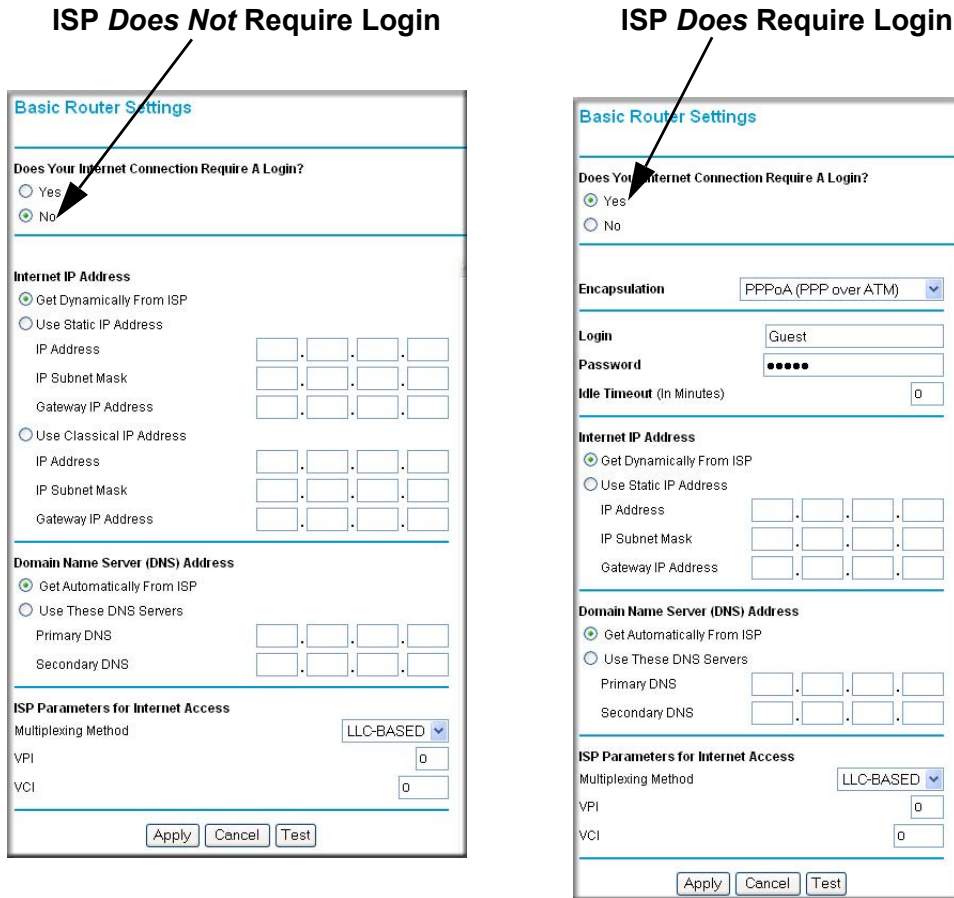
ISP *Does Not* Require Login

Basic Router Settings

Does Your Internet Connection Require A Login?
Yes
No

Internet IP Address
Get Dynamically From ISP
Use Static IP Address
IP Address
IP Subnet Mask
Gateway IP Address
Use Classical IP Address
IP Address
IP Subnet Mask
Gateway IP Address

Domain Name Server (DNS) Address
Get Automatically From ISP
Use These DNS Servers
Primary DNS
Secondary DNS

ISP Parameters for Internet Access
Multiplexing Method LLC-BASED
VPI 0
VCI 0

Apply Cancel Test

ISP *Does* Require Login

Basic Router Settings

Does Your Internet Connection Require A Login?
Yes
No

Encapsulation PPPoA (PPP over ATM)
Login Guest
Password •••••
Idle Timeout (In Minutes) 0

Internet IP Address
Get Dynamically From ISP
Use Static IP Address
IP Address
IP Subnet Mask
Gateway IP Address

Domain Name Server (DNS) Address
Get Automatically From ISP
Use These DNS Servers
Primary DNS
Secondary DNS

ISP Parameters for Internet Access
Multiplexing Method LLC-BASED
VPI 0
VCI 0

Apply Cancel Test